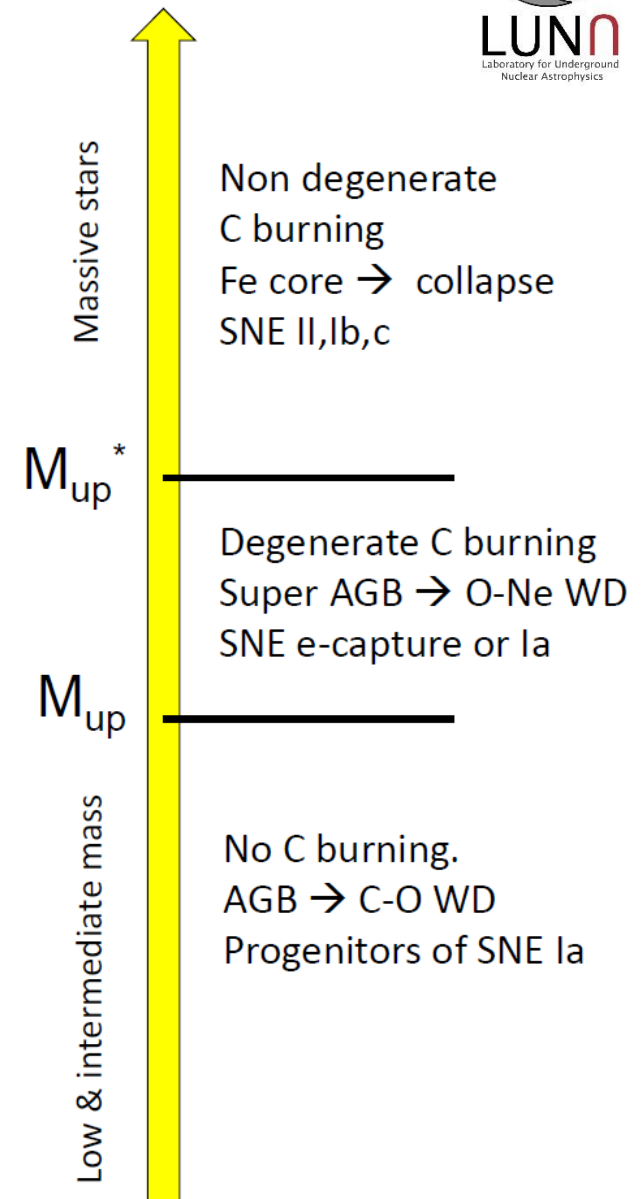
LUNA
Laboratory for Underground Nuclear Astrophysics

Massive stars

Non degenerate
C burning
Fe core → collapse
SNE II,Ib,c

$M_{up}^*$

Degenerate C burning
Super AGB → O-Ne WD
SNE e-capture or Ia

$M_{up}$

Low & intermediate mass

No C burning.
AGB → C-O WD
Progenitors of SNE Ia